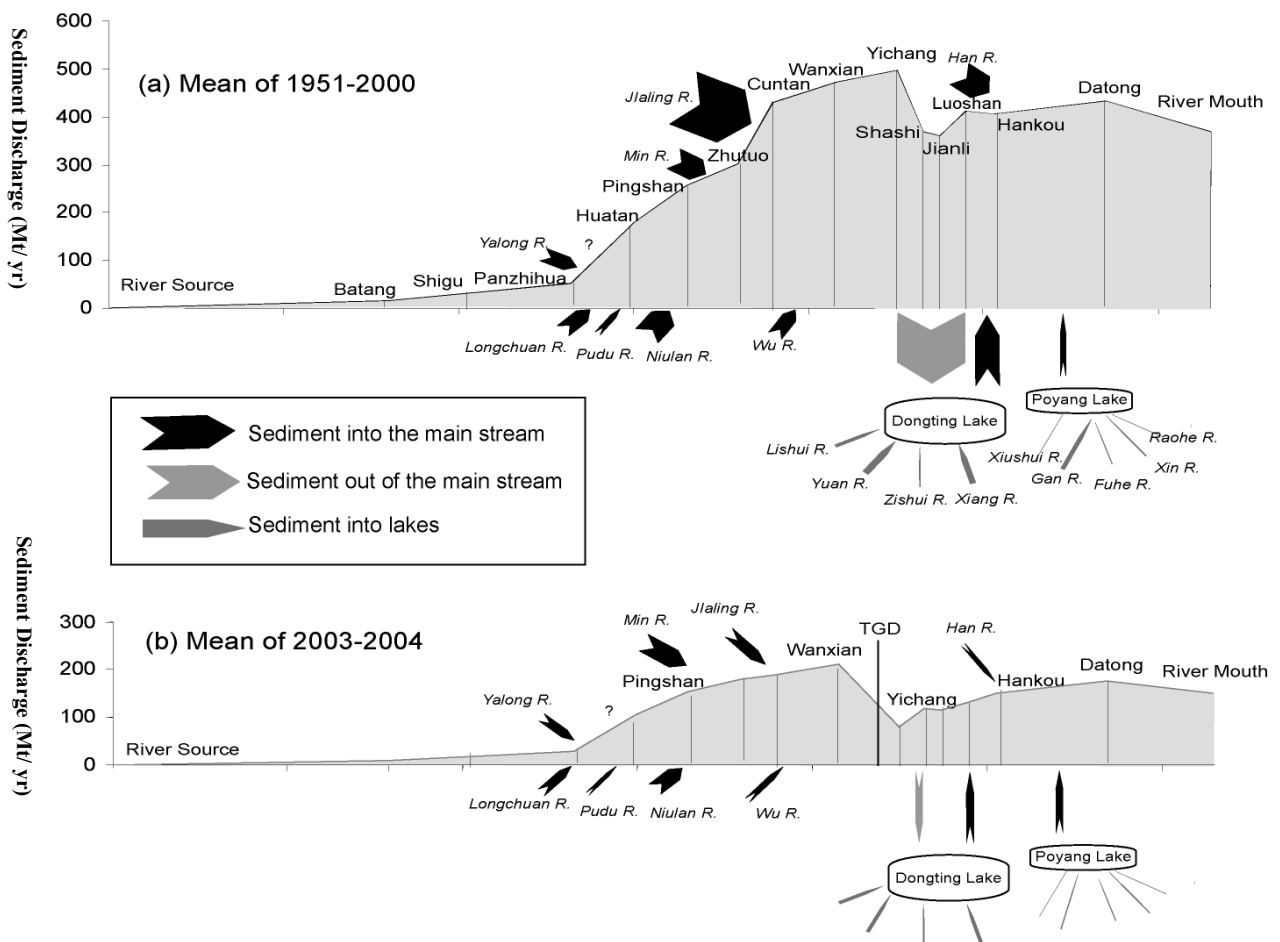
Sediment Discharge (Mt/ yr)

600
500
400
300
200
100
0

(a) Mean of 1951-2000

River Source
Batang
Shigu
Panzhihua
Yalong R.
?
Huatan
Pingshan
Min R.
Zhutuo
JIaling R.
Cuntan
Wanxian
Yichang
Han R.
Shashi
Jianli
Luoshan
Hankou
Datong
River Mouth

Longchuan R.
Pudu R.
Niulan R.
Wu R.

Dongting Lake
Poyang Lake
Lishui R.
Yuan R.
Zishui R.
Xiang R.
Xiushui R.
Gan R.
Fuhe R.
Xin R.
Raohe R.

Sediment into the main stream
Sediment out of the main stream
Sediment into lakes

Sediment Discharge (Mt/ yr)

300
200
100
0

(b) Mean of 2003-2004

River Source
Yalong R.
?
Min R.
Pingshan
JIaling R.
Wanxian
TGD
Yichang
Han R.
Hankou
Datong
River Mouth

Longchuan R.
Pudu R.
Niulan R.
Wu R.

Dongting Lake
Poyang Lake